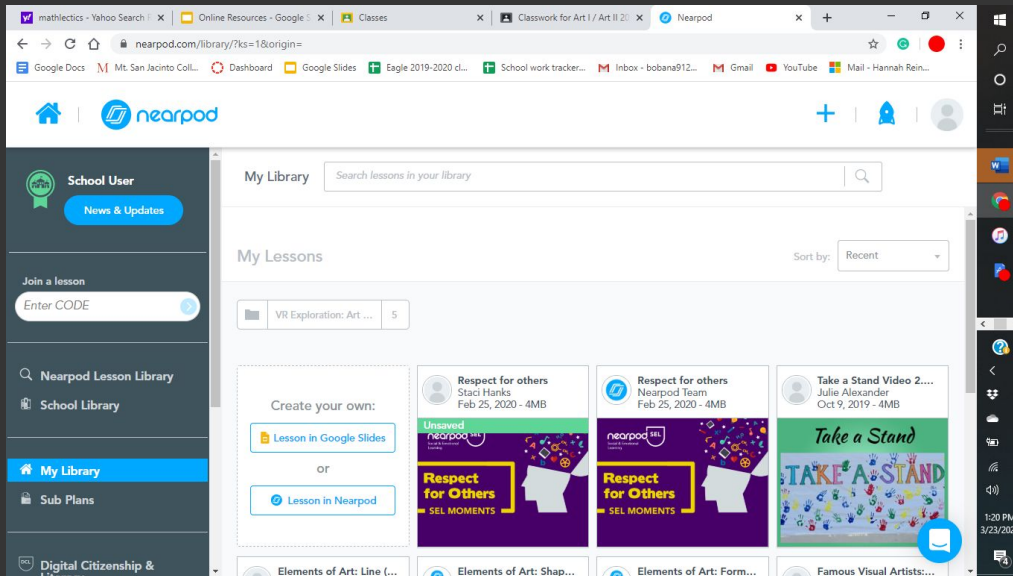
mathlectics - Yahoo Search | × Online Resources - Google S × Classes × Classwork for Art I / Art II 20 × Nearpod × +

nearpod.com/library/?ks=1&origin=

Google Docs Mt. San Jacinto Coll... Dashboard Google Slides Eagle 2019-2020 cl... School work tracker... Inbox - bobana912... Gmail YouTube Mail - Hannah Rein...

nearpod

School User
News & Updates

Join a lesson
Enter CODE

Nearpod Lesson Library
School Library

My Library
Sub Plans

Digital Citizenship &

My Library
Search lessons in your library

My Lessons
Sort by: Recent

VR Exploration: Art ... 5

Create your own:
Lesson in Google Slides
or
Lesson in Nearpod

Respect for others
Staci Hanks
Feb 25, 2020 - 4MB
Unsaved
nearpod SEL
Respect for Others
SEL MOMENTS

Respect for others
Nearpod Team
Feb 25, 2020 - 4MB
nearpod SEL
Respect for Others
SEL MOMENTS

Take a Stand Video 2....
Julie Alexander
Oct 9, 2019 - 4MB
Take a Stand
TAKE A STAND

Elements of Art: Line (...
Elements of Art: Shap...
Elements of Art: Form...
Famous Visual Artists:...

1:20 PM
3/23/202